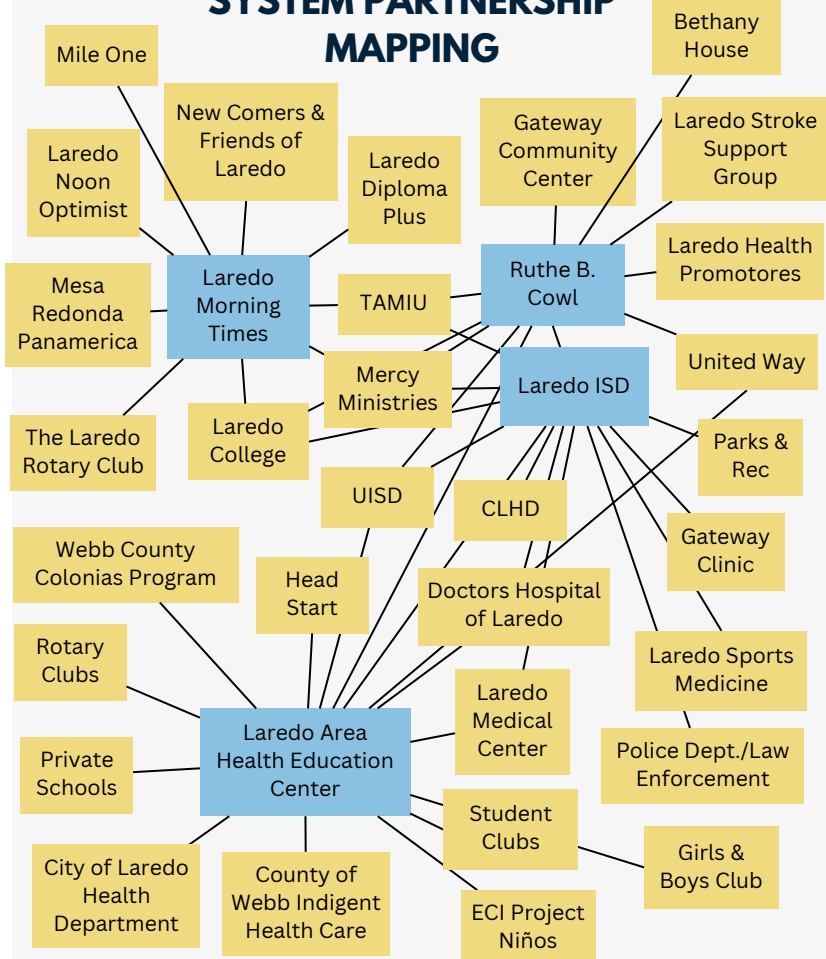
SYSTEM PARTNERSHIP MAPPING

Mile One

Bethany House

New Comers & Friends of Laredo

Gateway Community Center

Laredo Stroke Support Group

Laredo Noon Optimist

Laredo Diploma Plus

Laredo Morning Times

Ruthe B. Cowl

Laredo Health Promotores

Mesa Redonda Panamerica

TAMIU

United Way

Mercy Ministries

Laredo ISD

The Laredo Rotary Club

Laredo College

Parks & Rec

UISD

CLHD

Gateway Clinic

Webb County Colonias Program

Head Start

Doctors Hospital of Laredo

Rotary Clubs

Laredo Sports Medicine

Laredo Medical Center

Private Schools

Laredo Area Health Education Center

Police Dept./Law Enforcement

Student Clubs

Girls & Boys Club

City of Laredo Health Department

County of Webb Indigent Health Care

ECI Project Niños